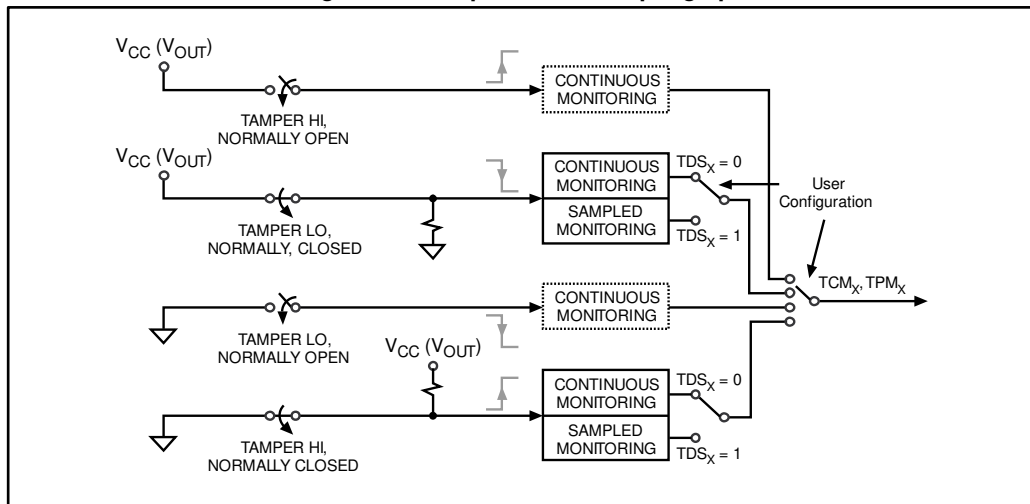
$V_{CC}$ ($V_{OUT}$)

TAMPER HI, NORMALLY OPEN

CONTINUOUS MONITORING

$V_{CC}$ ($V_{OUT}$)

TAMPER LO, NORMALLY, CLOSED

CONTINUOUS MONITORING

SAMPLED MONITORING

$TDS_X = 0$

$TDS_X = 1$

User Configuration

$TCM_X$, $TPM_X$

TAMPER LO, NORMALLY OPEN

CONTINUOUS MONITORING

$V_{CC}$ ($V_{OUT}$)

TAMPER HI, NORMALLY CLOSED

CONTINUOUS MONITORING

SAMPLED MONITORING

$TDS_X = 0$

$TDS_X = 1$